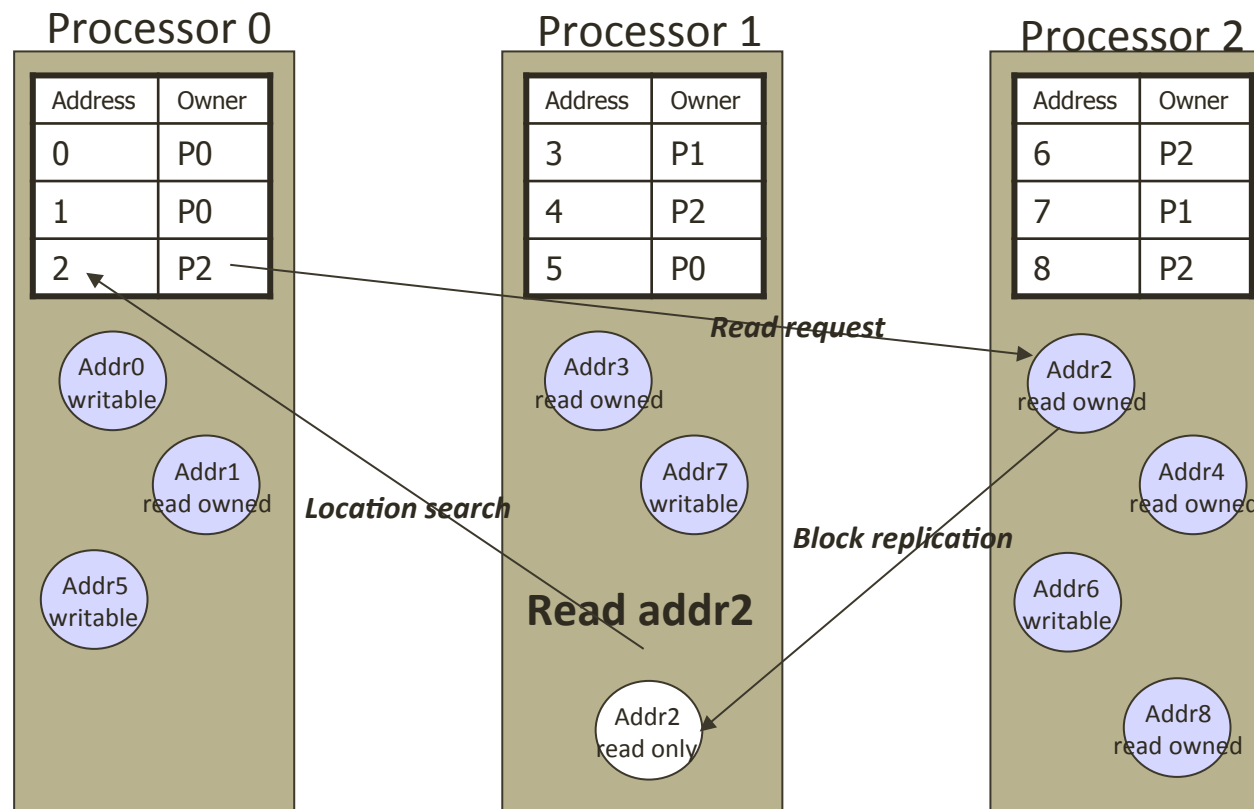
Processor 0

| Address | Owner |
|---|---|
| 0 | P0 |
| 1 | P0 |
| 2 | P2 |

Addr0 writable

Addr1 read owned

Addr5 writable

Processor 1

| Address | Owner |
|---|---|
| 3 | P1 |
| 4 | P2 |
| 5 | P0 |

Addr3 read owned

Addr7 writable

Read addr2

Addr2 read only

Processor 2

| Address | Owner |
|---|---|
| 6 | P2 |
| 7 | P1 |
| 8 | P2 |

Addr2 read owned

Addr4 read owned

Addr6 writable

Addr8 read owned

Read request

Location search

Block replication